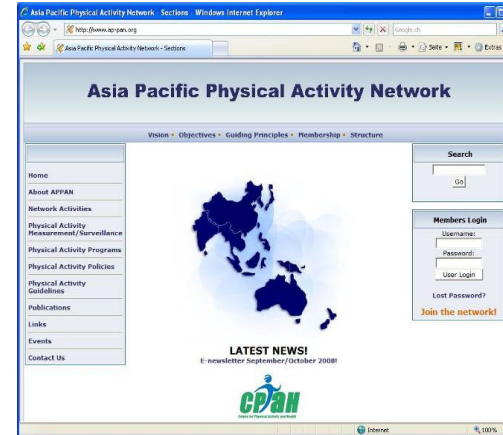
Asia Pacific Physical Activity Network - Sections - Windows Internet Explorer

http://www.ap-pan.org

Google.ch

Asia Pacific Physical Activity Network - Sections

Seite • Extras

Asia Pacific Physical Activity Network

Vision • Objectives • Guiding Principles • Membership • Structure

Home

About APPAN

Network Activities

Physical Activity Measurement/Surveillance

Physical Activity Programs

Physical Activity Policies

Physical Activity Guidelines

Publications

Links

Events

Contact Us

LATEST NEWS!
E-newsletter September/October 2008!

CPPAH

Search

Go

Members Login

Username:

Password:

User Login

Lost Password?

Join the network!

Internet

100%